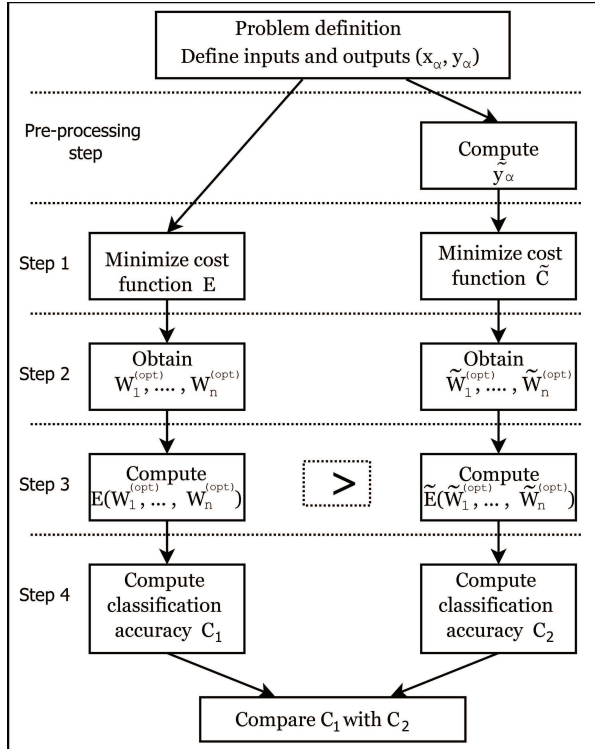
Problem definition
Define inputs and outputs $(x_\alpha, y_\alpha)$

Pre-processing step

Compute $\tilde{y}_\alpha$

Step 1

Minimize cost function E

Minimize cost function $\tilde{C}$

Step 2

Obtain $W_1^{(opt)}, \ldots, W_n^{(opt)}$

Obtain $\tilde{W}_1^{(opt)}, \ldots, \tilde{W}_n^{(opt)}$

Step 3

Compute $E(W_1^{(opt)}, \ldots, W_n^{(opt)})$

>

Compute $\tilde{E}(\tilde{W}_1^{(opt)}, \ldots, \tilde{W}_n^{(opt)})$

Step 4

Compute classification accuracy $C_1$

Compute classification accuracy $C_2$

Compare $C_1$ with $C_2$